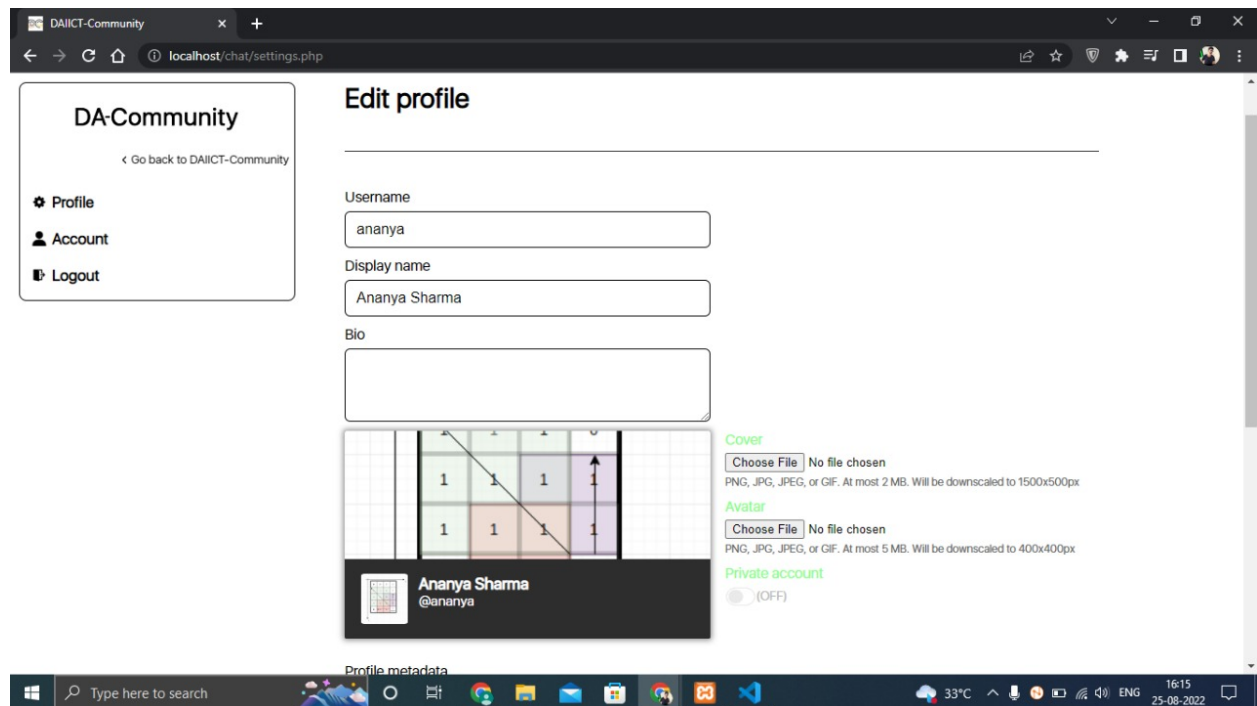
DAIICT-Community
localhost/chat/settings.php

DA-Community
‹ Go back to DAIICT-Community
Profile
Account
Logout

Edit profile

Username
ananya
Display name
Ananya Sharma
Bio

1 1 1 1
1 1 1 1

Ananya Sharma
@ananya

Cover
Choose File No file chosen
PNG, JPG, JPEG, or GIF. At most 2 MB. Will be downscaled to 1500x500px
Avatar
Choose File No file chosen
PNG, JPG, JPEG, or GIF. At most 5 MB. Will be downscaled to 400x400px
Private account
(OFF)

Profile metadata

Type here to search
33°C ENG 16:15 25-08-2022